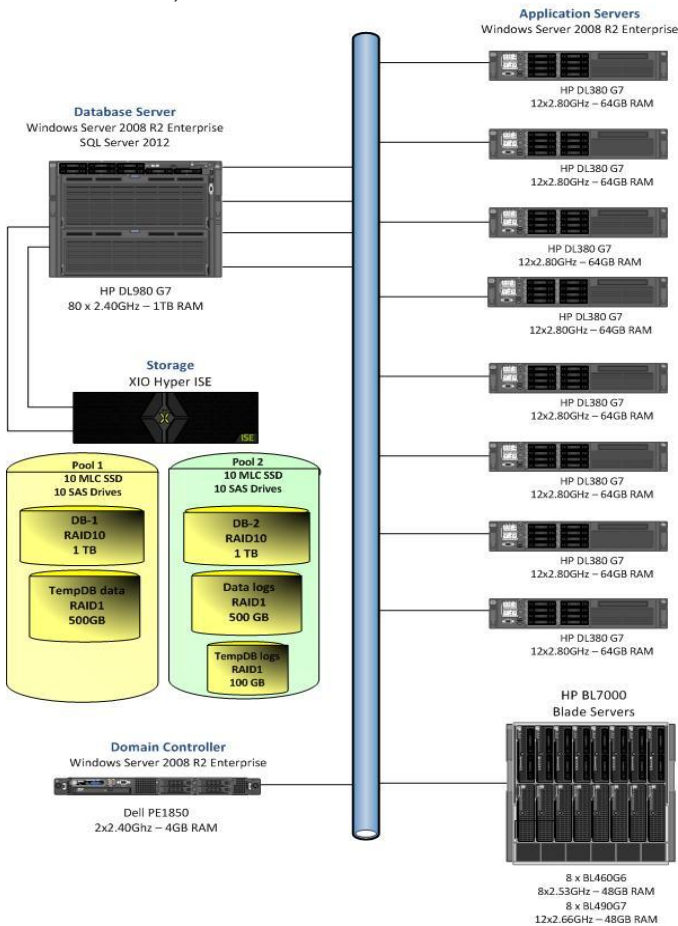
Application Servers
Windows Server 2008 R2 Enterprise

HP DL380 G7
12x2.80GHz – 64GB RAM

HP DL380 G7
12x2.80GHz – 64GB RAM

HP DL380 G7
12x2.80GHz – 64GB RAM

HP DL380 G7
12x2.80GHz – 64GB RAM

HP DL380 G7
12x2.80GHz – 64GB RAM

HP DL380 G7
12x2.80GHz – 64GB RAM

HP DL380 G7
12x2.80GHz – 64GB RAM

HP DL380 G7
12x2.80GHz – 64GB RAM

Database Server
Windows Server 2008 R2 Enterprise
SQL Server 2012

HP DL980 G7
80 x 2.40GHz – 1TB RAM

Storage
XIO Hyper ISE

ISE

Pool 1
10 MLC SSD
10 SAS Drives

DB-1
RAID10
1 TB

TempDB data
RAID1
500GB

Pool 2
10 MLC SSD
10 SAS Drives

DB-2
RAID10
1 TB

Data logs
RAID1
500 GB

TempDB logs
RAID1
100 GB

HP BL7000
Blade Servers

Domain Controller
Windows Server 2008 R2 Enterprise

Dell PE1850
2x2.40Ghz – 4GB RAM

8 x BL460G6
8x2.53GHz – 48GB RAM
8 x BL490G7
12x2.66GHz – 48GB RAM